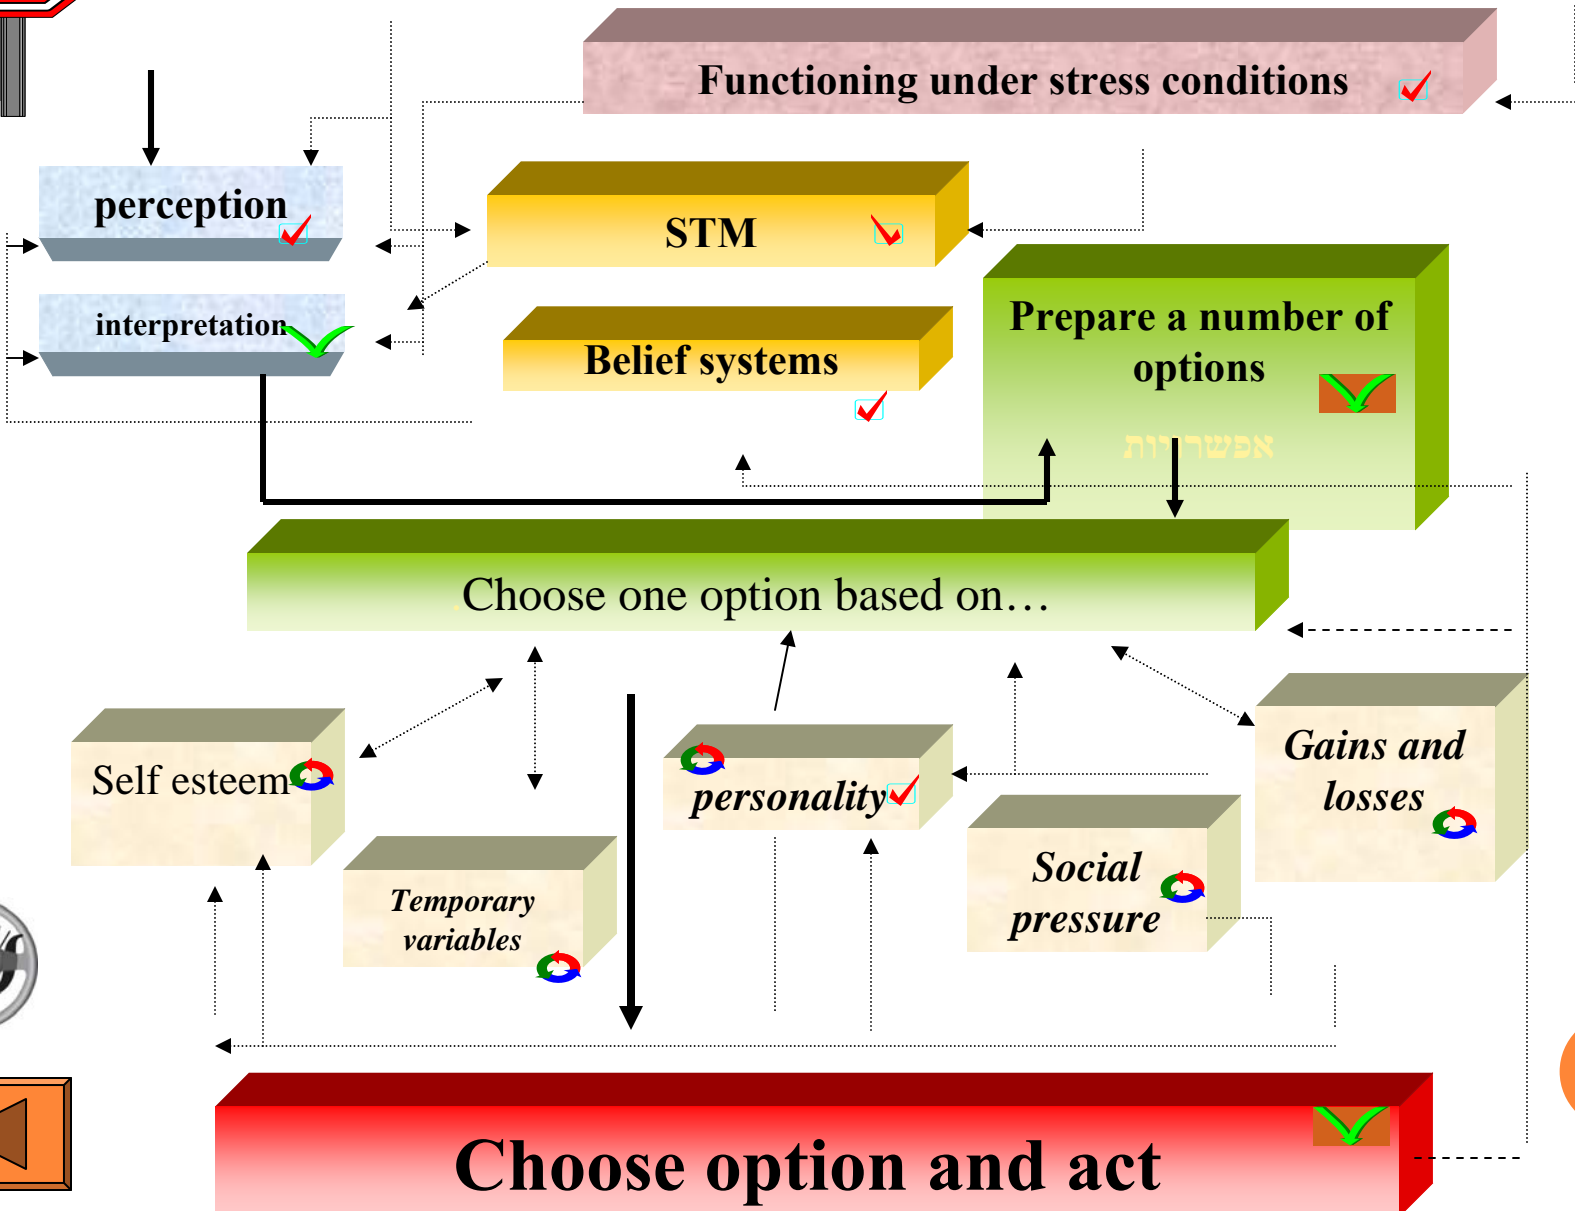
Functioning under stress conditions

perception

STM

interpretation

Belief systems

Prepare a number of options

אפשרויות

Choose one option based on…

Self esteem

Temporary variables

personality

Social pressure

Gains and losses

Choose option and act